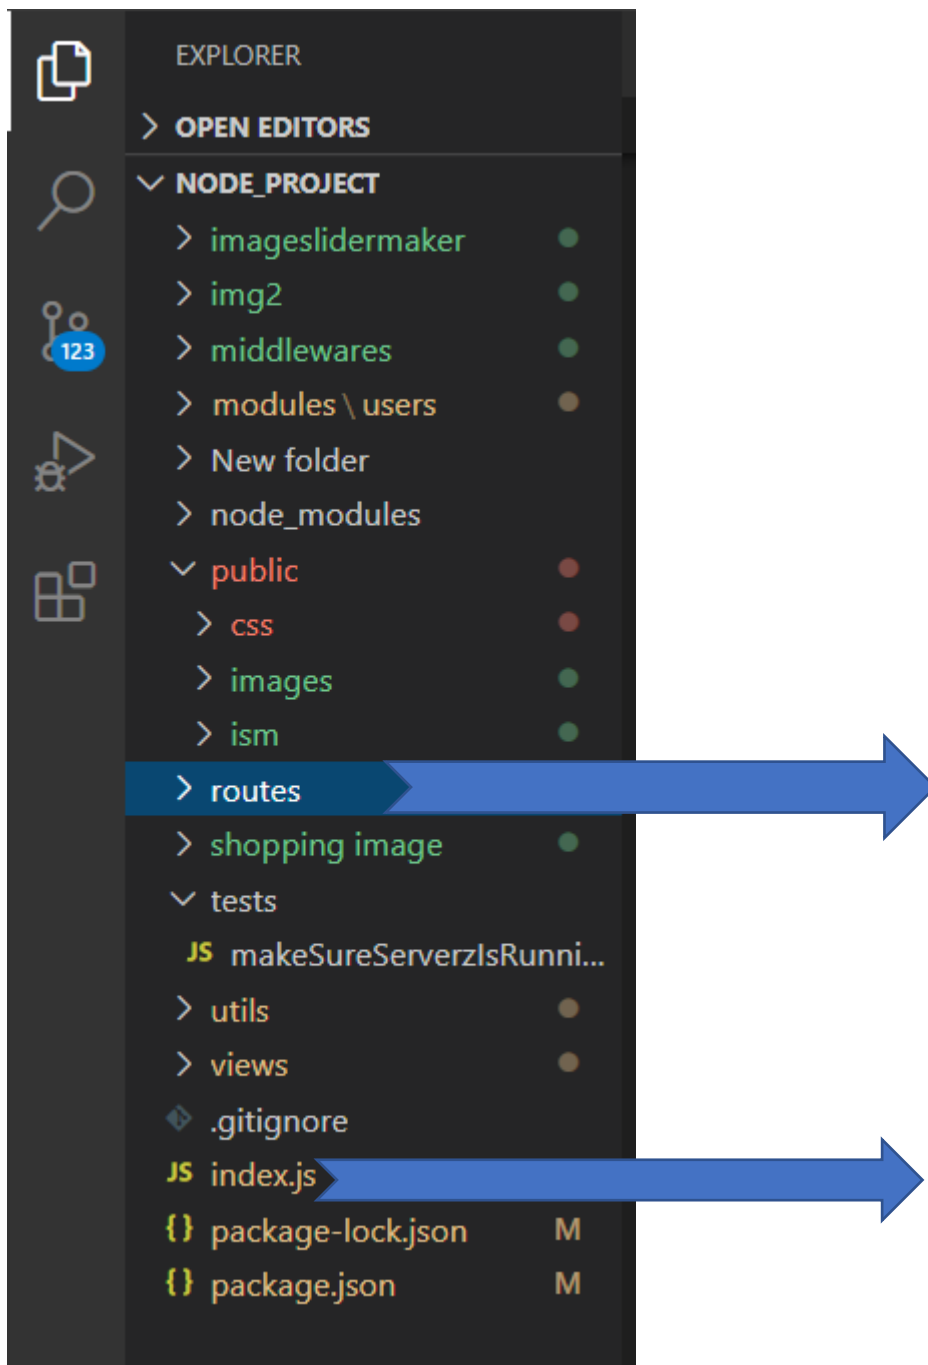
123

EXPLORER

OPEN EDITORS

NODE_PROJECT

imageslidermaker

img2

middlewares

modules \ users

New folder

node_modules

public

css

images

ism

routes

shopping image

tests

JS makeSureServerzIsRunni...

utils

views

.gitignore

JS index.js

{} package-lock.json M

{} package.json M